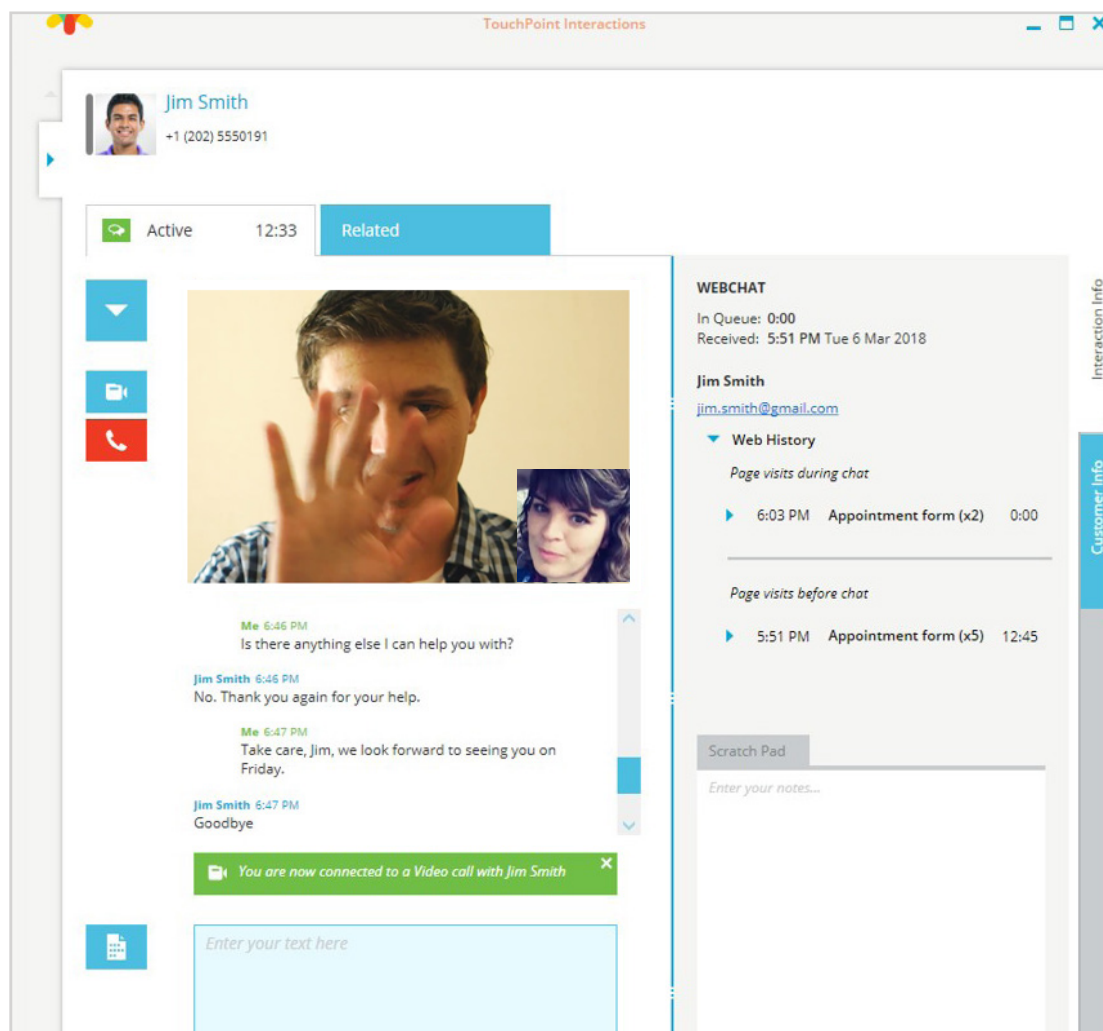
TouchPoint Interactions

Jim Smith
+1 (202) 5550191

Active 12:33
Related

Me 6:46 PM
Is there anything else I can help you with?

Jim Smith 6:46 PM
No. Thank you again for your help.

Me 6:47 PM
Take care, Jim, we look forward to seeing you on Friday.

Jim Smith 6:47 PM
Goodbye

You are now connected to a Video call with Jim Smith

Enter your text here

WEBCHAT
In Queue: 0:00
Received: 5:51 PM Tue 6 Mar 2018

Jim Smith
jim.smith@gmail.com

Web History
Page visits during chat
6:03 PM Appointment form (x2) 0:00

Page visits before chat
5:51 PM Appointment form (x5) 12:45

Scratch Pad
Enter your notes...

Interaction Info
Customer Info